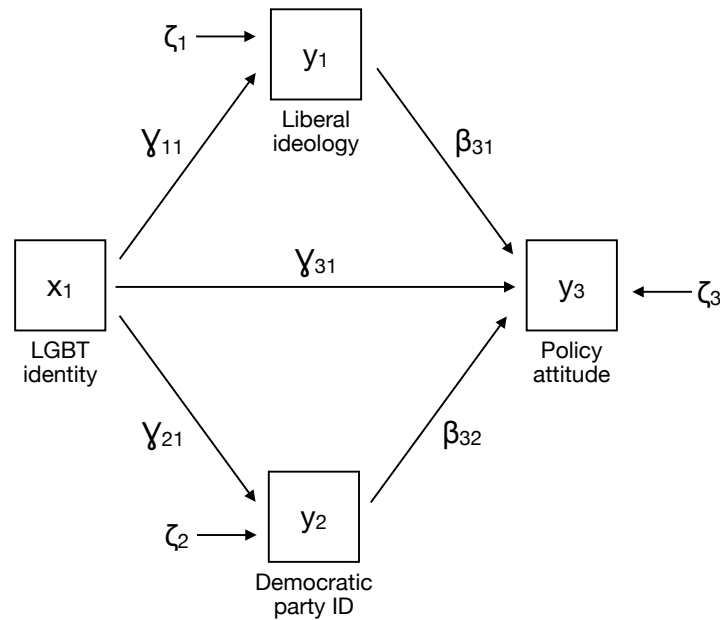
$\zeta_1$

$y_1$

Liberal ideology

$\gamma_{11}$

$\beta_{31}$

$x_1$

LGBT identity

$\gamma_{31}$

$y_3$

$\zeta_3$

Policy attitude

$\gamma_{21}$

$\beta_{32}$

$\zeta_2$

$y_2$

Democratic party ID